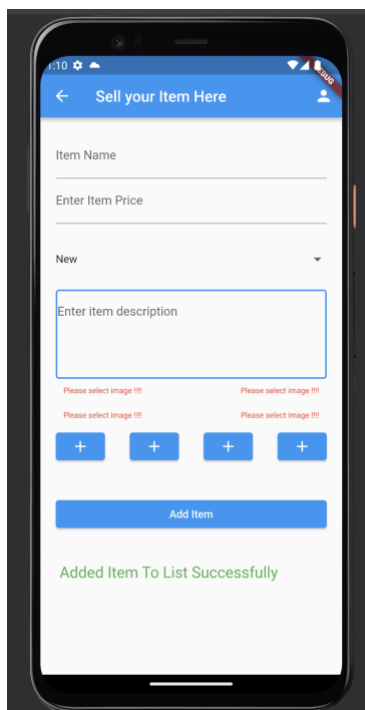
1:10

Sell your Item Here

Item Name

Enter Item Price

New

Enter item description

Please select image !!!!

Please select image !!!!

Please select image !!!!

Please select image !!!!

+ + + +

Add Item

Added Item To List Successfully